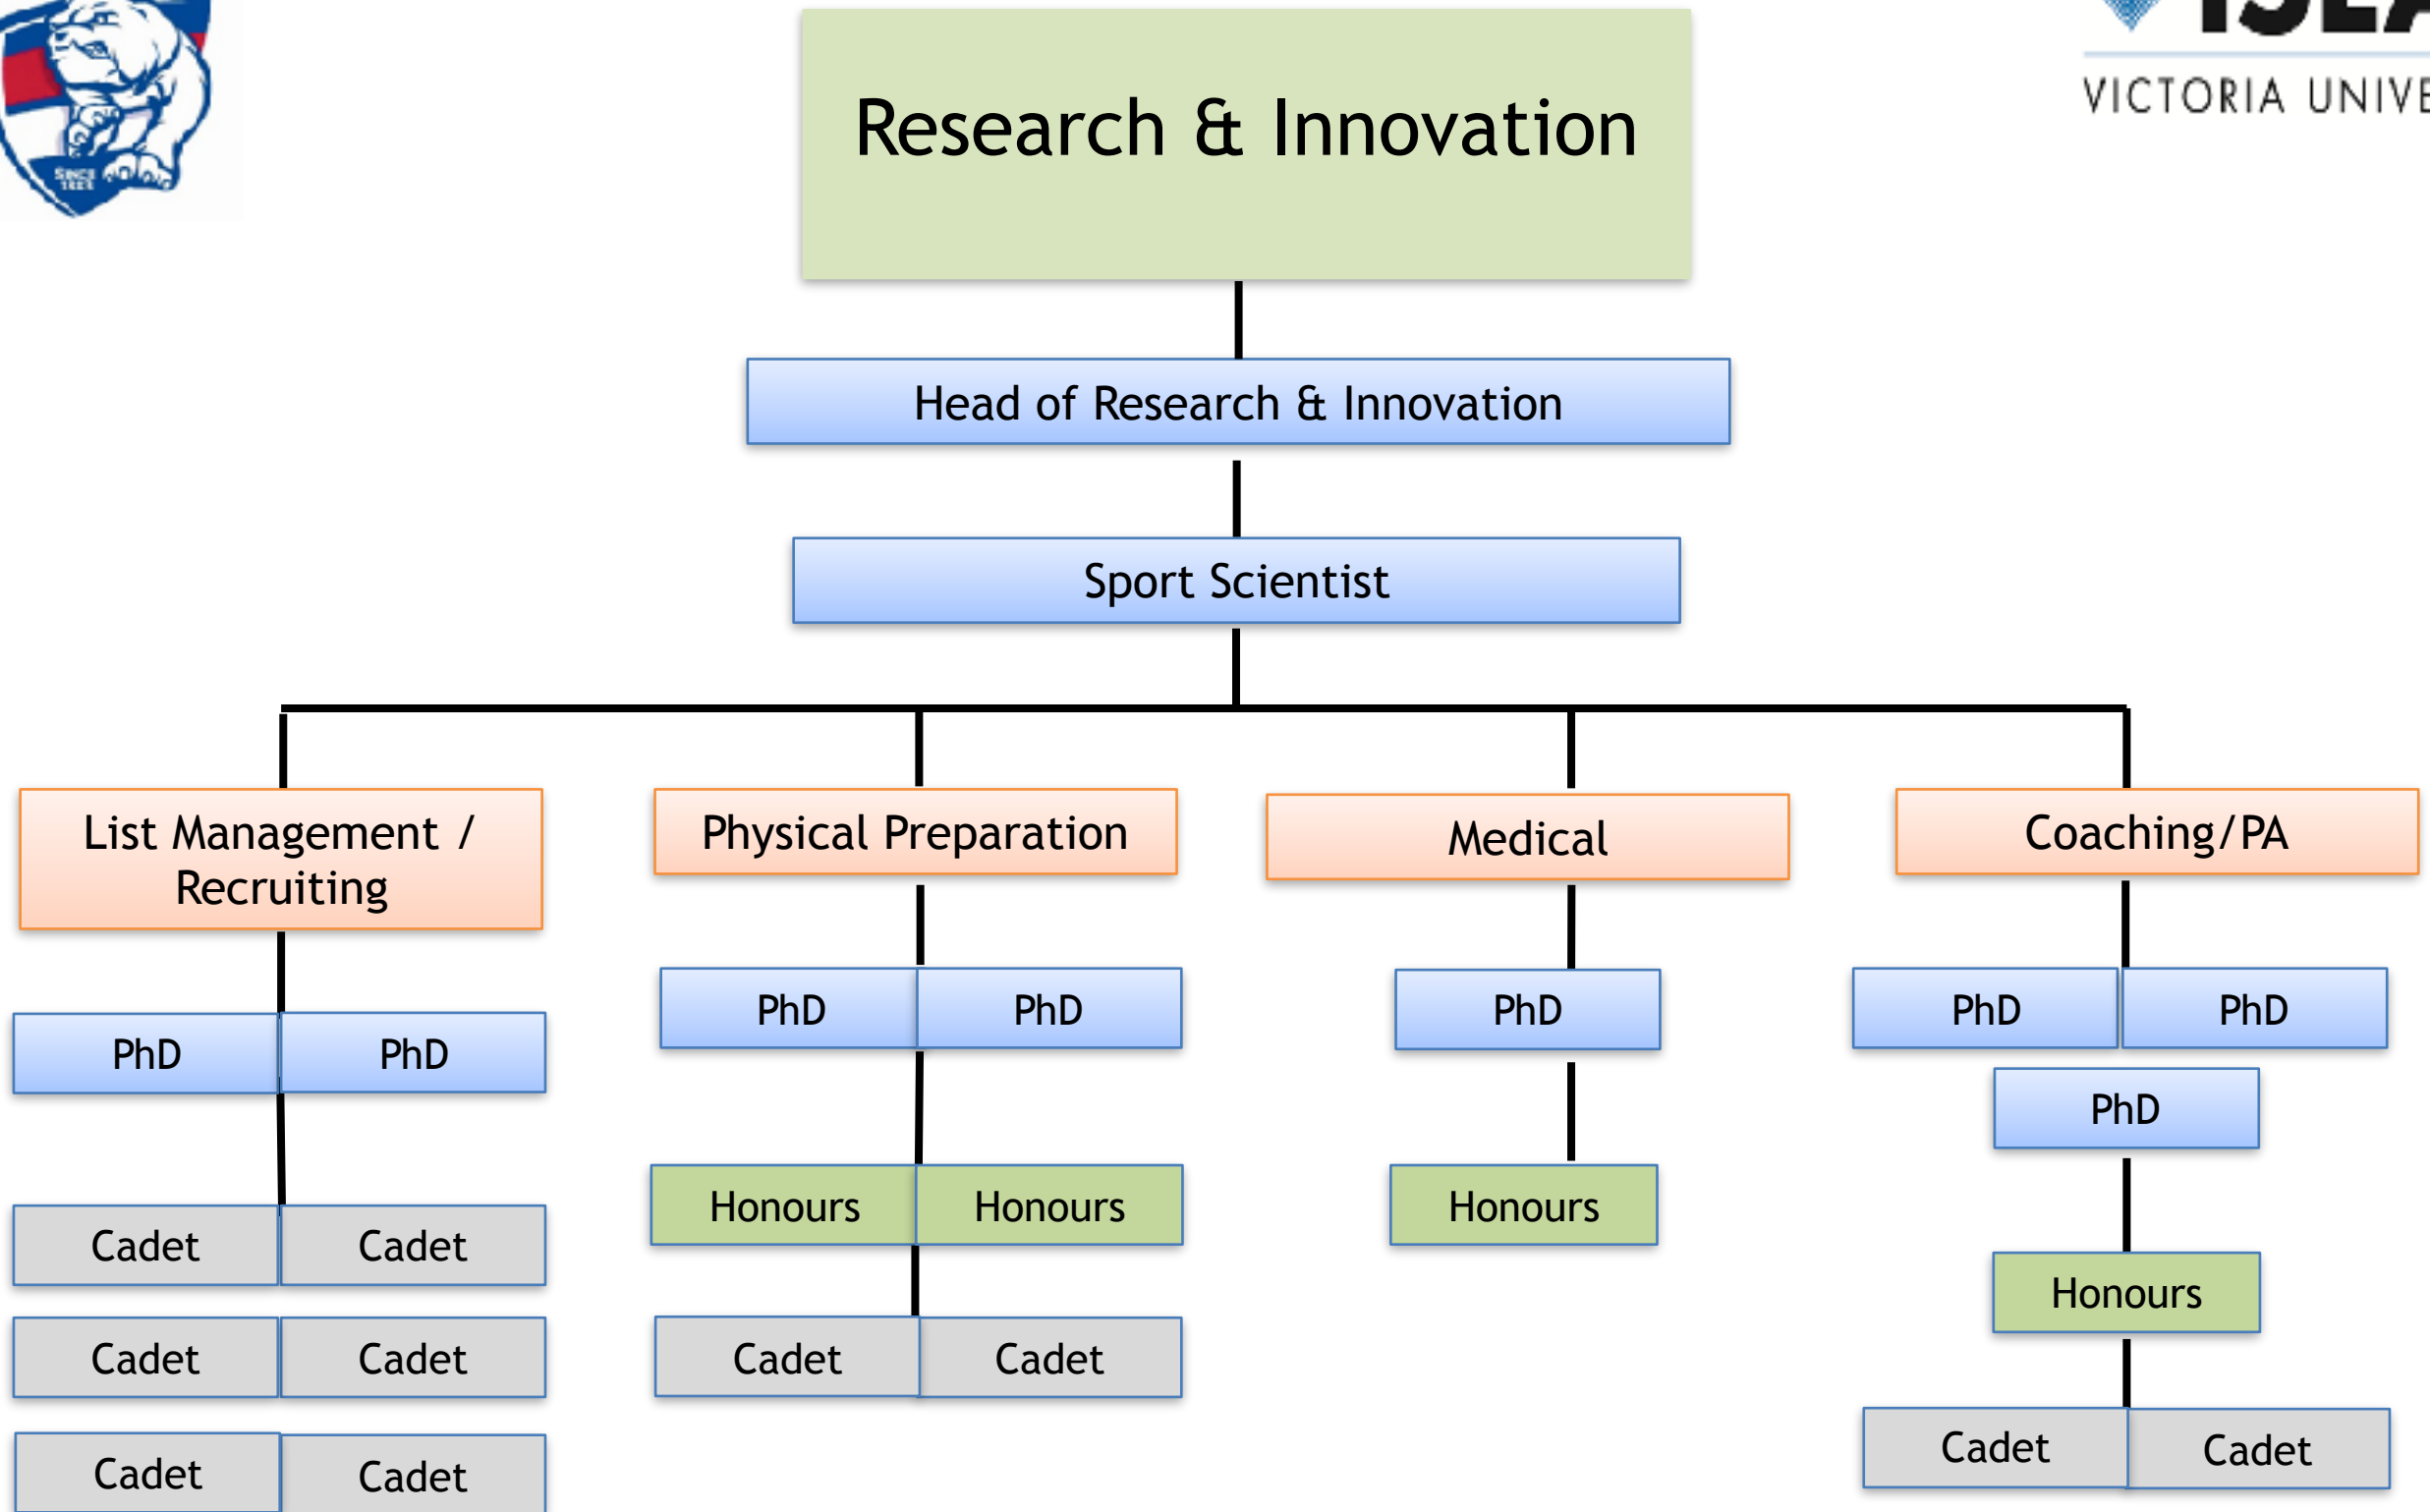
VICTORIA UNIVE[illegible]

Research & Innovation

Head of Research & Innovation

Sport Scientist

List Management / Recruiting

PhD
PhD

Cadet
Cadet
Cadet
Cadet
Cadet
Cadet

Physical Preparation

PhD
PhD

Honours
Honours

Cadet
Cadet

Medical

PhD

Honours

Coaching/PA

PhD
PhD
PhD

Honours

Cadet
Cadet